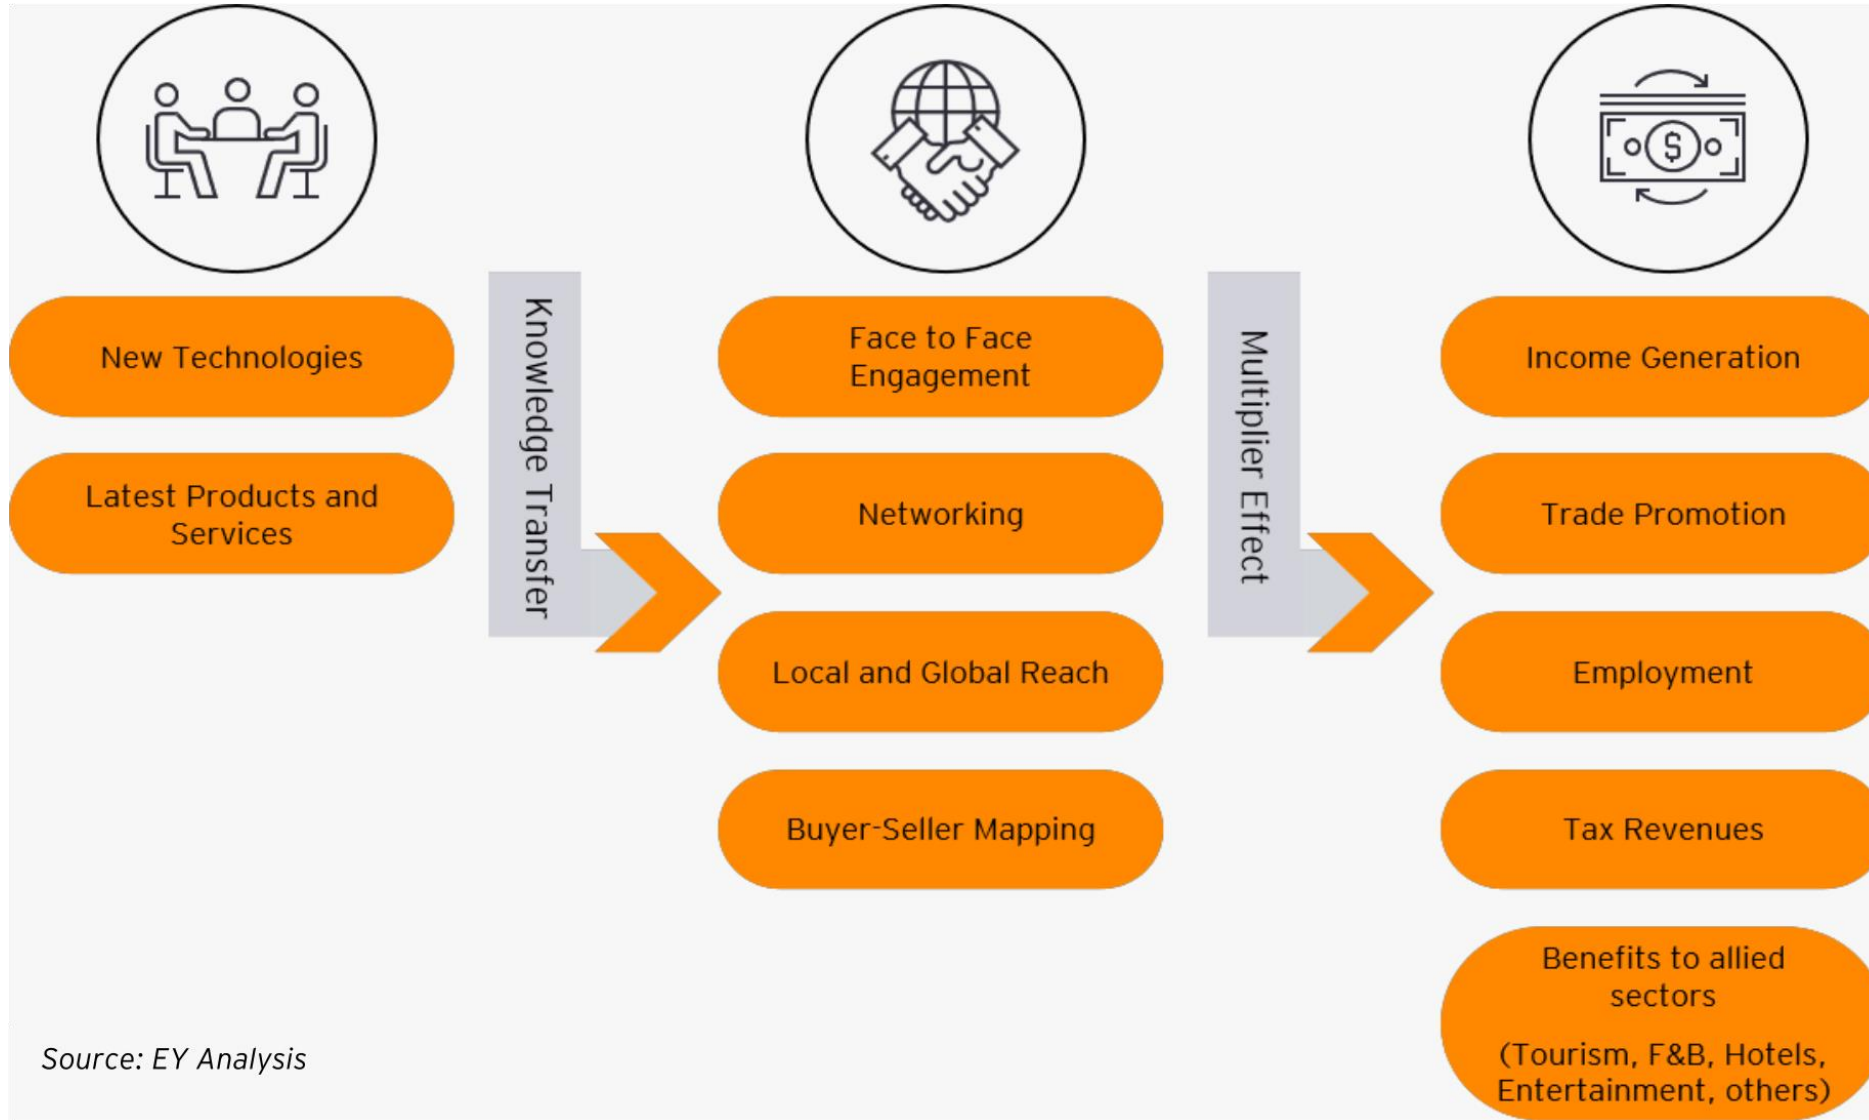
New Technologies

Latest Products and Services

Knowledge Transfer

Face to Face Engagement

Networking

Local and Global Reach

Buyer-Seller Mapping

Multiplier Effect

Income Generation

Trade Promotion

Employment

Tax Revenues

Benefits to allied sectors

(Tourism, F&B, Hotels, Entertainment, others)

Source: EY Analysis